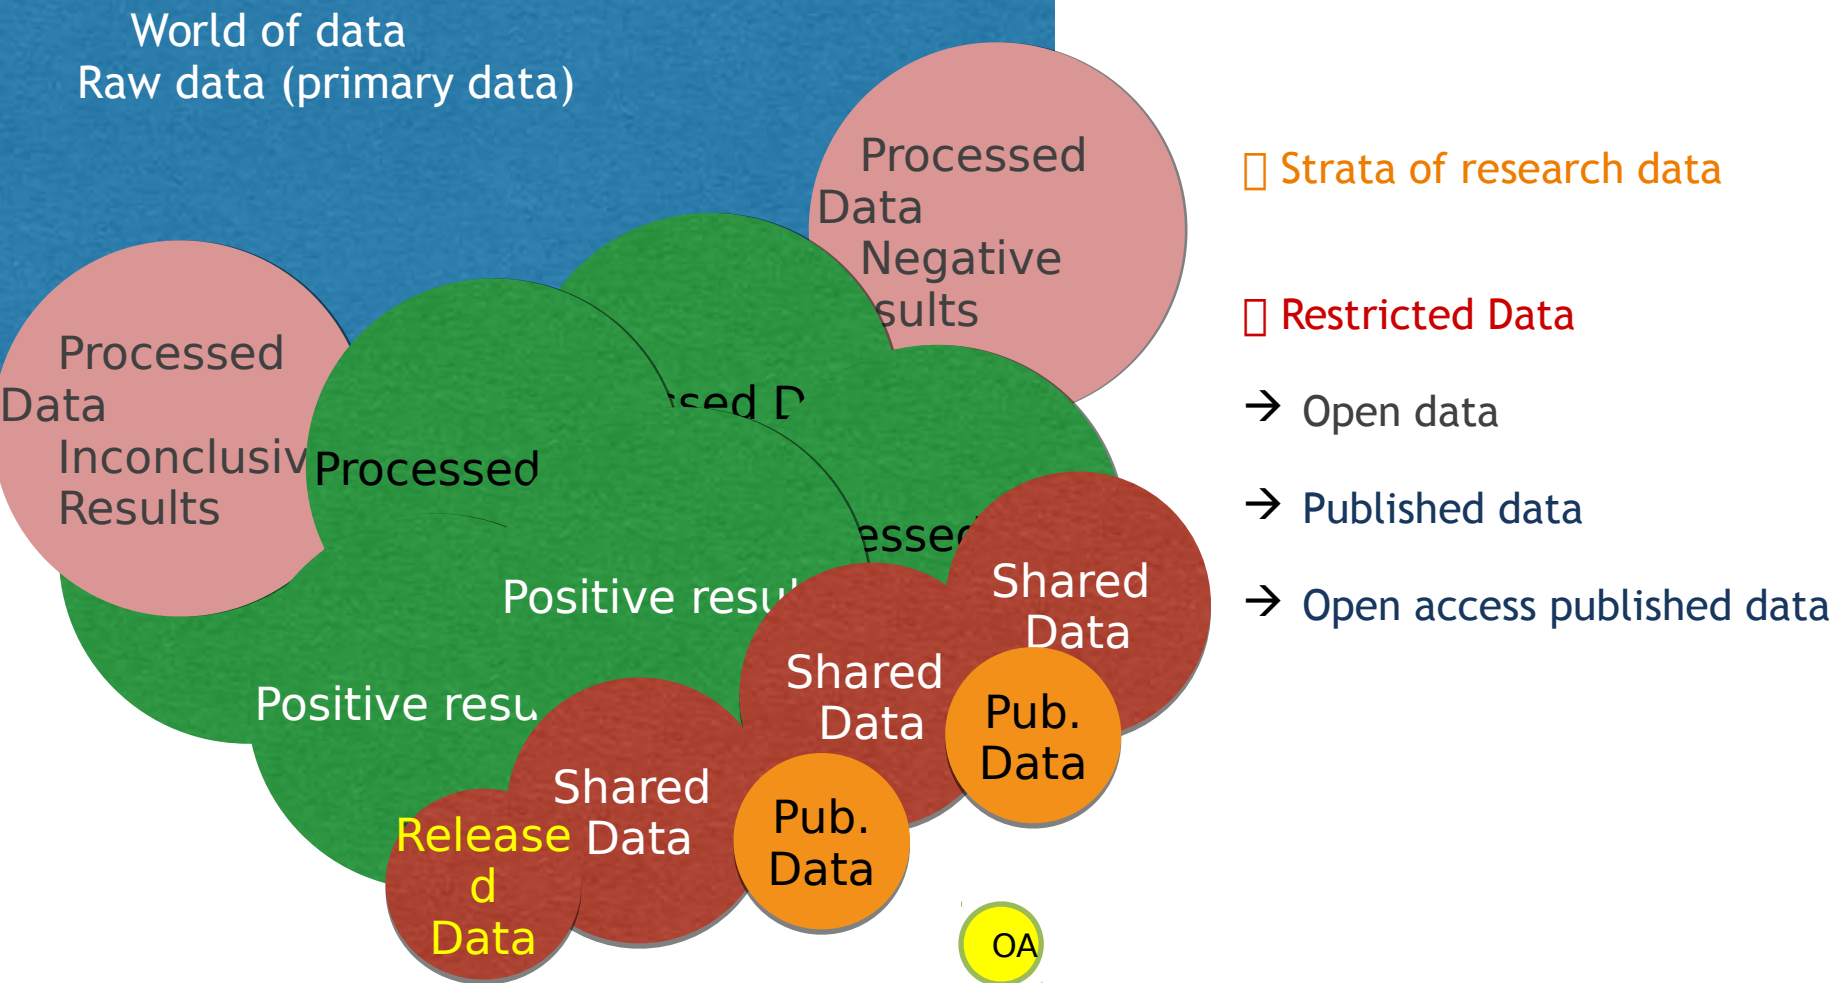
World of data
Raw data (primary data)

Processed Data Negative sults

Processed Data Inconclusiv Results

Processed

ssed D

essed

Positive resu

Positive resu

Shared Data

Shared Data

Shared Data

Release d Data

Pub. Data

Pub. Data

OA

 Strata of research data

 Restricted Data

→ Open data

→ Published data

→ Open access published data